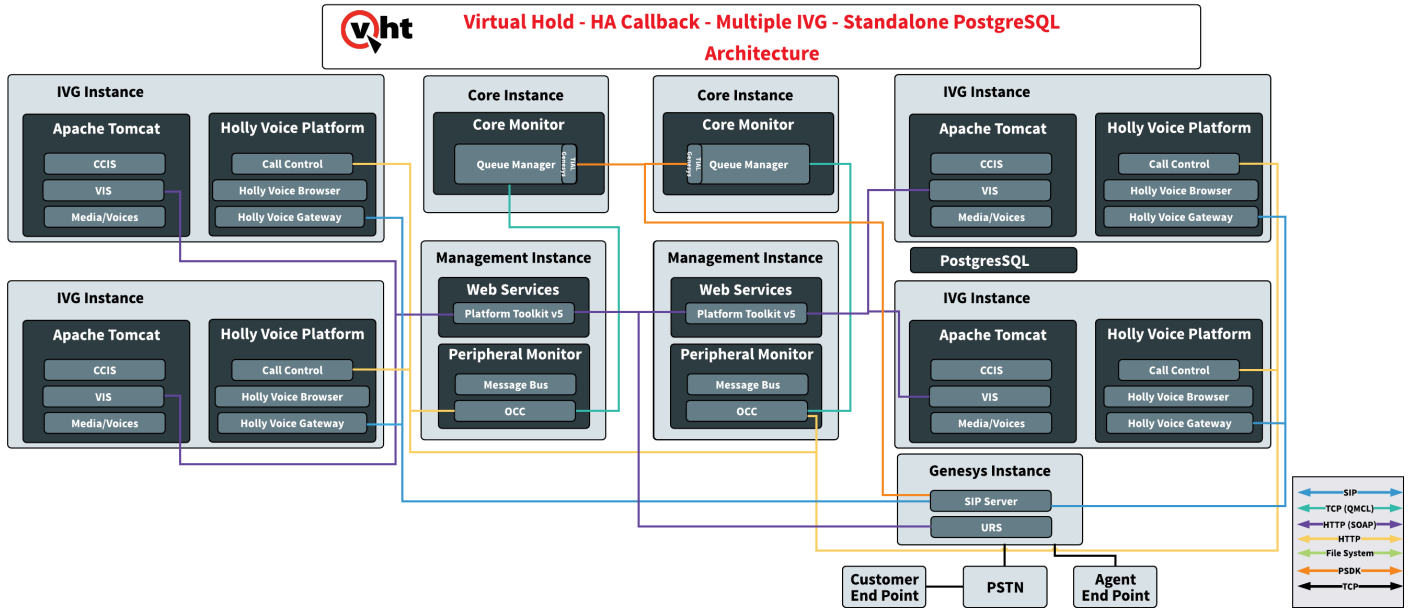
vht

Virtual Hold - HA Callback - Multiple IVG - Standalone PostgreSQL Architecture

IVG Instance
Apache Tomcat
CCIS
VIS
Media/Voices
Holly Voice Platform
Call Control
Holly Voice Browser
Holly Voice Gateway

IVG Instance
Apache Tomcat
CCIS
VIS
Media/Voices
Holly Voice Platform
Call Control
Holly Voice Browser
Holly Voice Gateway

Core Instance
Core Monitor
Queue Manager
T-Lib Genesys

Core Instance
Core Monitor
T-Lib Genesys
Queue Manager

Management Instance
Web Services
Platform Toolkit v5
Peripheral Monitor
Message Bus
OCC

Management Instance
Web Services
Platform Toolkit v5
Peripheral Monitor
Message Bus
OCC

IVG Instance
Apache Tomcat
CCIS
VIS
Media/Voices
Holly Voice Platform
Call Control
Holly Voice Browser
Holly Voice Gateway

PostgresSQL

IVG Instance
Apache Tomcat
CCIS
VIS
Media/Voices
Holly Voice Platform
Call Control
Holly Voice Browser
Holly Voice Gateway

Genesys Instance
SIP Server
URS

Customer End Point
PSTN
Agent End Point

SIP
TCP (QMCL)
HTTP (SOAP)
HTTP
File System
PSDK
TCP